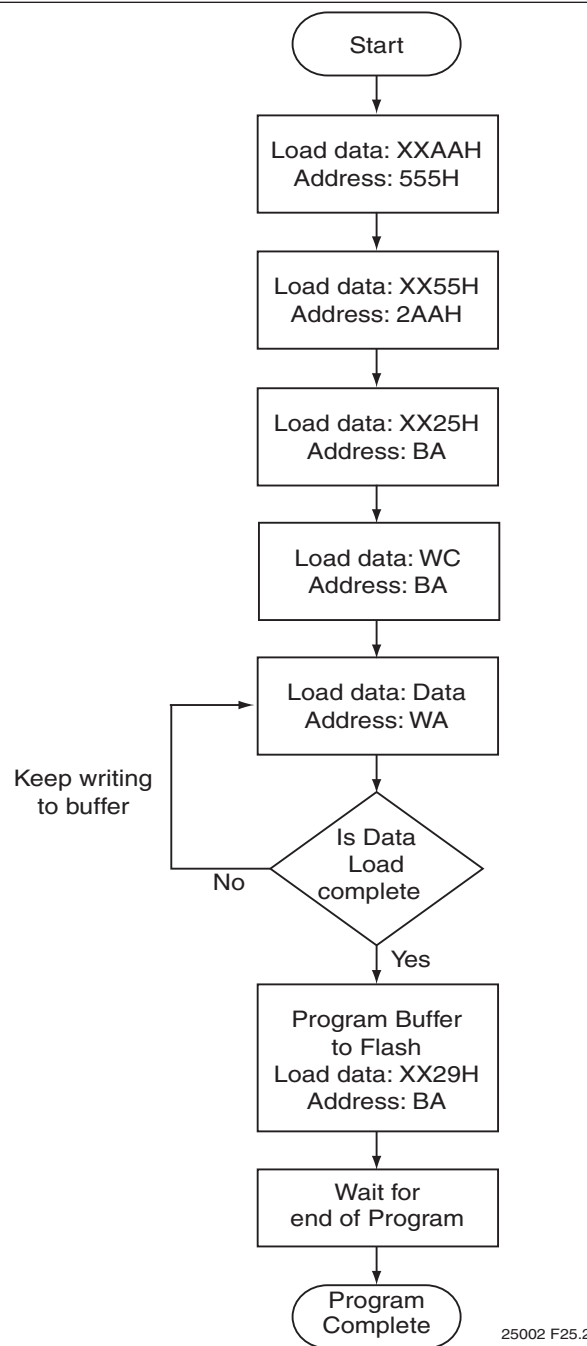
Start

Load data: XXAAH
Address: 555H

Load data: XX55H
Address: 2AAH

Load data: XX25H
Address: BA

Load data: WC
Address: BA

Load data: Data
Address: WA

Keep writing to buffer

Is Data Load complete

No

Yes

Program Buffer to Flash
Load data: XX29H
Address: BA

Wait for end of Program

Program Complete

25002 F25.2